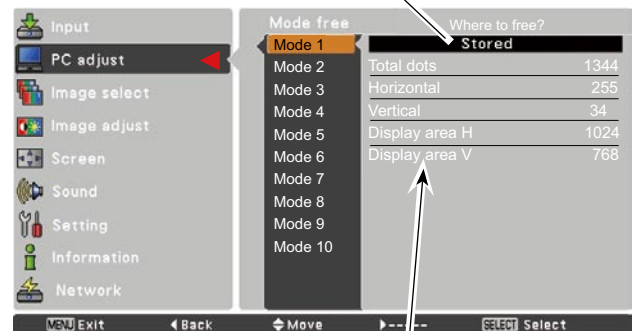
Input
PC adjust
Image select
Image adjust
Screen
Sound
Setting
Information
Network

Mode free
Mode 1
Mode 2
Mode 3
Mode 4
Mode 5
Mode 6
Mode 7
Mode 8
Mode 9
Mode 10

Where to free?
Stored

| | |
|---|---|
| Total dots | 1344 |
| Horizontal | 255 |
| Vertical | 34 |
| Display area H | 1024 |
| Display area V | 768 |

MENU Exit ◀Back ⬍Move ▶---- SELECT Select